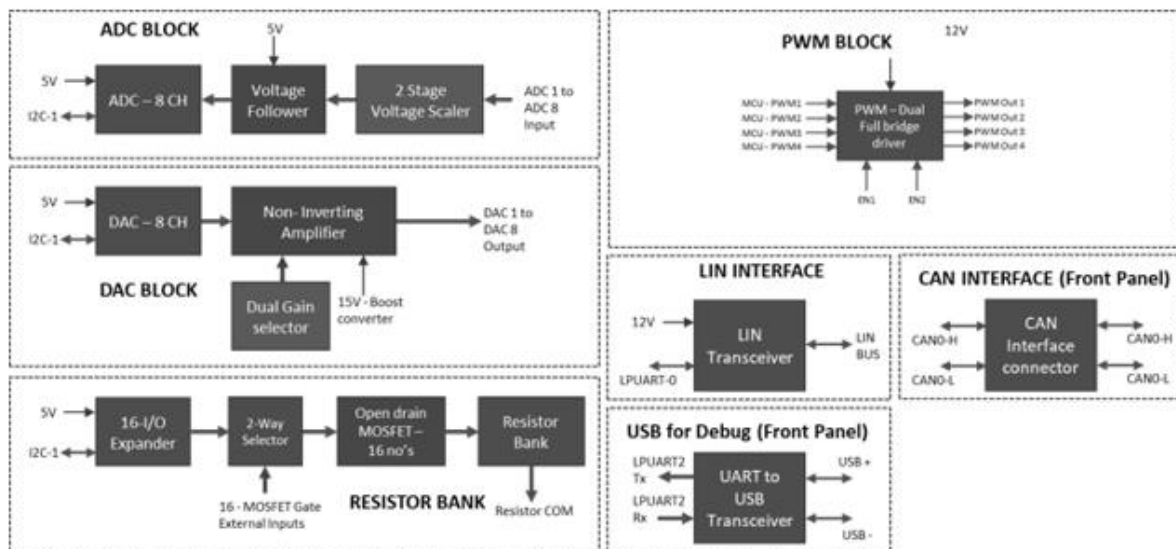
ADC BLOCK

5V

5V

I2C-1

ADC – 8 CH

Voltage Follower

2 Stage Voltage Scaler

ADC 1 to ADC 8 Input

5V

I2C-1

DAC – 8 CH

Non- Inverting Amplifier

DAC 1 to DAC 8 Output

DAC BLOCK

Dual Gain selector

15V - Boost converter

5V

I2C-1

16-I/O Expander

2-Way Selector

Open drain MOSFET – 16 no's

Resistor Bank

16 - MOSFET Gate External Inputs

RESISTOR BANK

Resistor COM

PWM BLOCK

12V

MCU - PWM1

MCU - PWM2

MCU - PWM3

MCU - PWM4

PWM – Dual Full bridge driver

PWM Out 1

PWM Out 2

PWM Out 3

PWM Out 4

EN1

EN2

LIN INTERFACE

12V

LPUART-0

LIN Transceiver

LIN BUS

CAN INTERFACE (Front Panel)

CAN0-H

CAN0-L

CAN Interface connector

CAN0-H

CAN0-L

USB for Debug (Front Panel)

LPUART2 Tx

LPUART2 Rx

UART to USB Transceiver

USB +

USB -